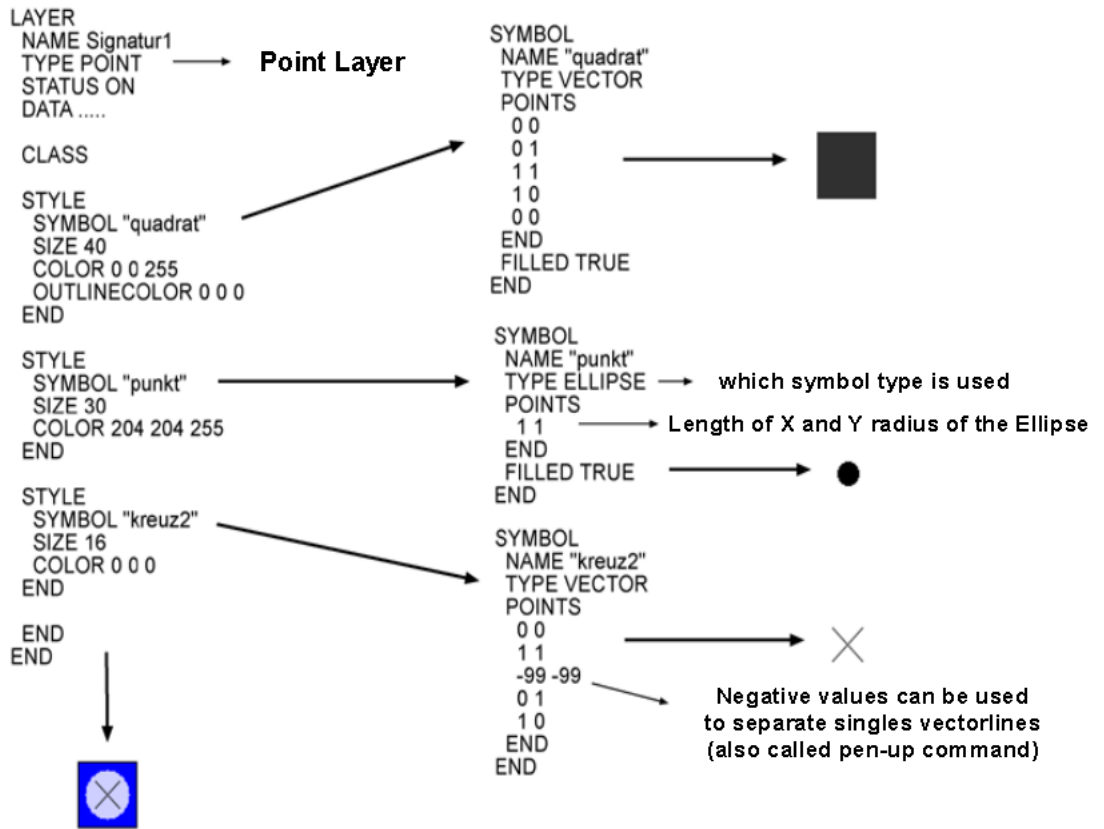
LAYER
NAME Signatur1
TYPE POINT
STATUS ON
DATA .....

Point Layer

CLASS

STYLE
SYMBOL "quadrat"
SIZE 40
COLOR 0 0 255
OUTLINECOLOR 0 0 0
END

STYLE
SYMBOL "punkt"
SIZE 30
COLOR 204 204 255
END

STYLE
SYMBOL "kreuz2"
SIZE 16
COLOR 0 0 0
END

END
END

SYMBOL
NAME "quadrat"
TYPE VECTOR
POINTS
0 0
0 1
1 1
1 0
0 0
END
FILLED TRUE
END

SYMBOL
NAME "punkt"
TYPE ELLIPSE
POINTS
1 1
END
FILLED TRUE
END

which symbol type is used

Length of X and Y radius of the Ellipse

SYMBOL
NAME "kreuz2"
TYPE VECTOR
POINTS
0 0
1 1
-99 -99
0 1
1 0
END
END

Negative values can be used to separate singles vectorlines (also called pen-up command)